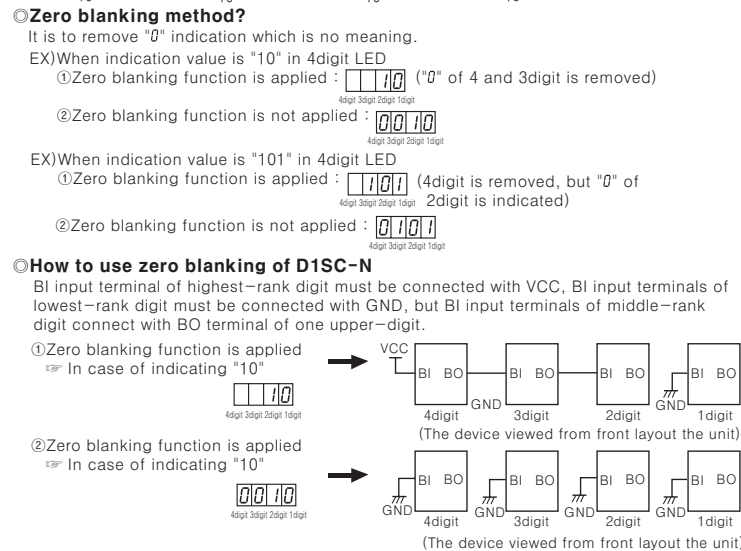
◎Zero blanking method?

It is to remove "0" indication which is no meaning.

EX)When indication value is "10" in 4digit LED

①Zero blanking function is applied : 10 ("0" of 4 and 3digit is removed)

4digit 3digit 2digit 1digit

②Zero blanking function is not applied : 0010

4digit 3digit 2digit 1digit

EX)When indication value is "101" in 4digit LED

①Zero blanking function is applied : 101 (4digit is removed, but "0" of 2digit is indicated)

4digit 3digit 2digit 1digit

②Zero blanking function is not applied : 0101

4digit 3digit 2digit 1digit

◎How to use zero blanking of D1SC-N

BI input terminal of highest-rank digit must be connected with VCC, BI input terminals of lowest-rank digit must be connected with GND, but BI input terminals of middle-rank digit connect with BO terminal of one upper-digit.

①Zero blanking function is applied
☞ In case of indicating "10"

10

4digit 3digit 2digit 1digit

VCC

BI BO

GND

BI BO

BI BO

GND

BI BO

4digit 3digit 2digit 1digit

(The device viewed from front layout the unit)

②Zero blanking function is applied
☞ In case of indicating "10"

0010

4digit 3digit 2digit 1digit

BI BO

BI BO

BI BO

BI BO

GND 4digit GND 3digit GND 2digit GND 1digit

(The device viewed from front layout the unit)